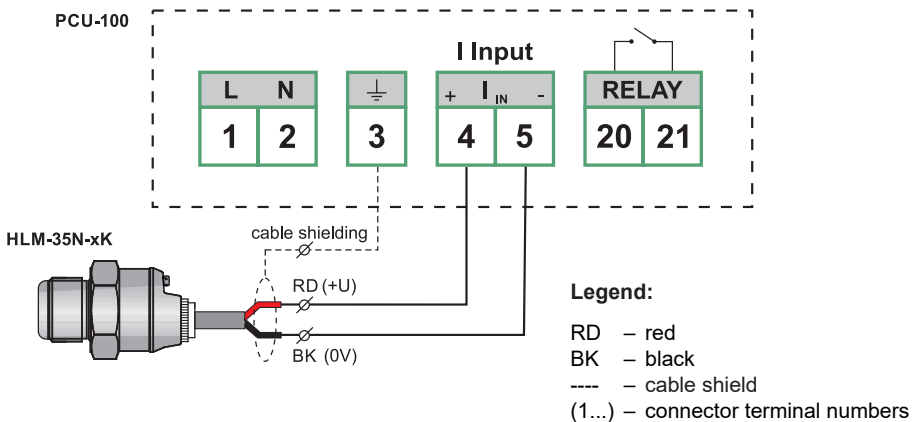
PCU-100

I Input

| L | N |
|---|---|
| 1 | 2 |

3

| + $I_{IN}$ - | |
|---|---|
| 4 | 5 |

| RELAY | |
|---|---|
| 20 | 21 |

HLM-35N-xK

cable shielding

RD (+U)

BK (0V)

Legend:

RD – red
BK – black
---- – cable shield
(1...) – connector terminal numbers